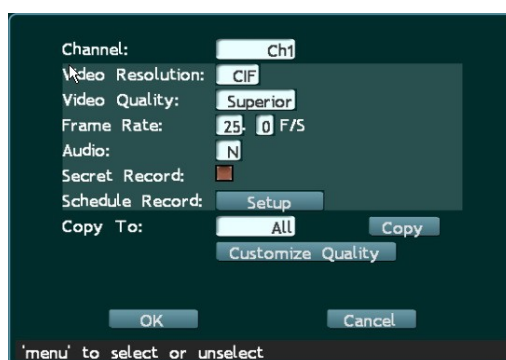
Channel: Ch1
Video Resolution: CIF
Video Quality: Superior
Frame Rate: 25. 0 F/S
Audio: N
Secret Record:
Schedule Record: Setup
Copy To: All Copy
Customize Quality

OK Cancel

'menu' to select or unselect